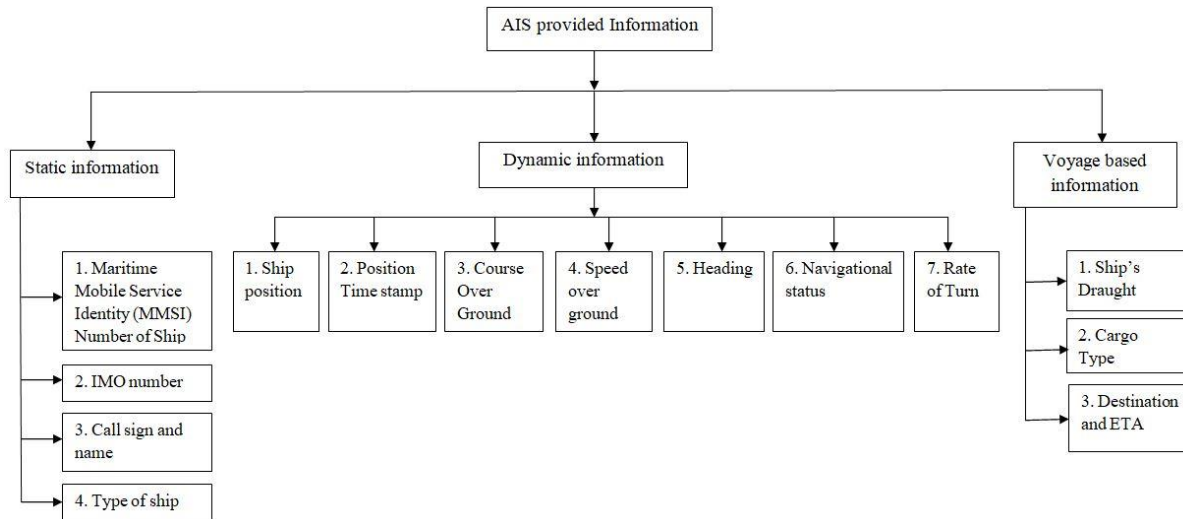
AIS provided Information

Static information

1. Maritime Mobile Service Identity (MMSI) Number of Ship

2. IMO number

3. Call sign and name

4. Type of ship

Dynamic information

1. Ship position

2. Position Time stamp

3. Course Over Ground

4. Speed over ground

5. Heading

6. Navigational status

7. Rate of Turn

Voyage based information

1. Ship's Draught

2. Cargo Type

3. Destination and ETA